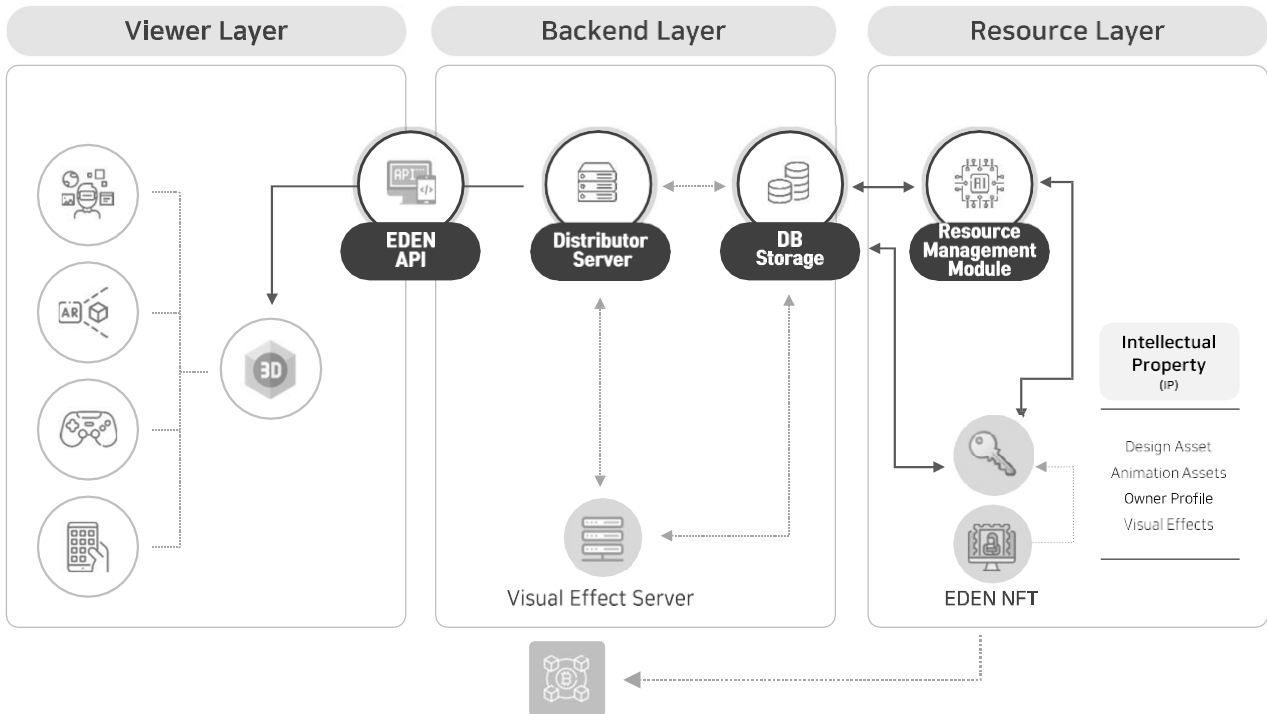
Viewer Layer

Backend Layer

Resource Layer

AR

3D

API

EDEN API

Distributor Server

DB Storage

AI

Resource Management Module

Intellectual Property (IP)

Design Asset
Animation Assets
Owner Profile
Visual Effects

Visual Effect Server

EDEN NFT